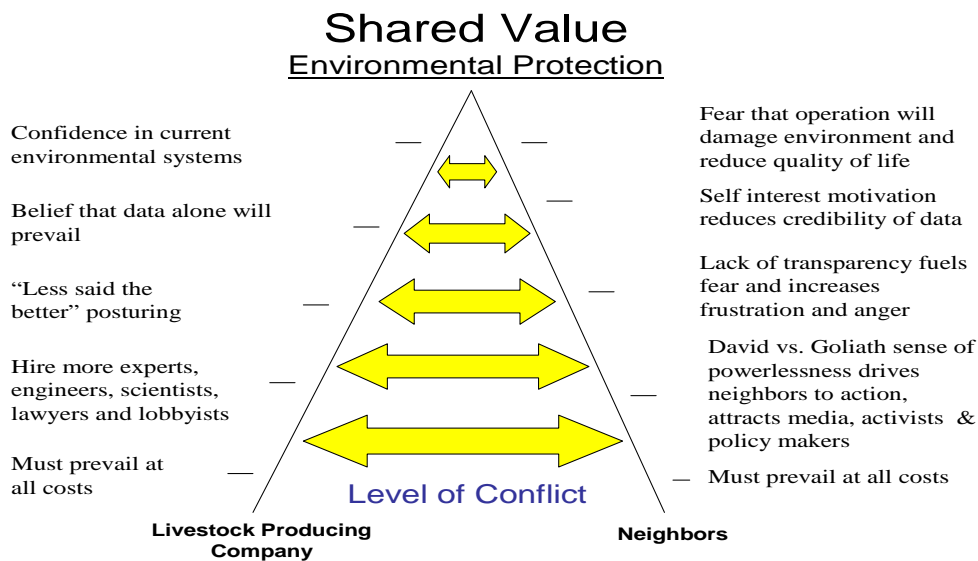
Shared Value
Environmental Protection

Confidence in current environmental systems

Belief that data alone will prevail

"Less said the better" posturing

Hire more experts, engineers, scientists, lawyers and lobbyists

Must prevail at all costs

Fear that operation will damage environment and reduce quality of life

Self interest motivation reduces credibility of data

Lack of transparency fuels fear and increases frustration and anger

David vs. Goliath sense of powerlessness drives neighbors to action, attracts media, activists & policy makers

Must prevail at all costs

Level of Conflict

Livestock Producing Company

Neighbors